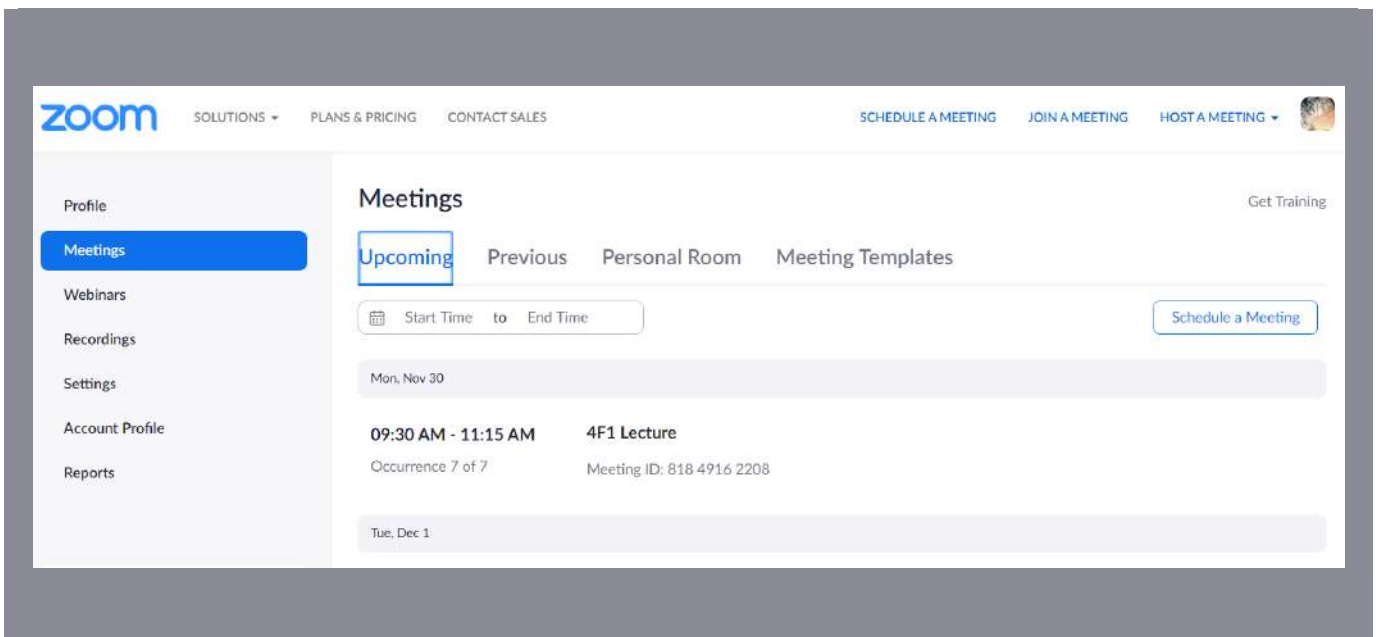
zoom SOLUTIONS ▾ PLANS & PRICING CONTACT SALES SCHEDULE A MEETING JOIN A MEETING HOST A MEETING ▾

Profile
Meetings
Webinars
Recordings
Settings
Account Profile
Reports

Meetings

Get Training

Upcoming Previous Personal Room Meeting Templates

Start Time to End Time

Schedule a Meeting

Mon, Nov 30

09:30 AM - 11:15 AM
Occurrence 7 of 7

4F1 Lecture
Meeting ID: 818 4916 2208

Tue, Dec 1